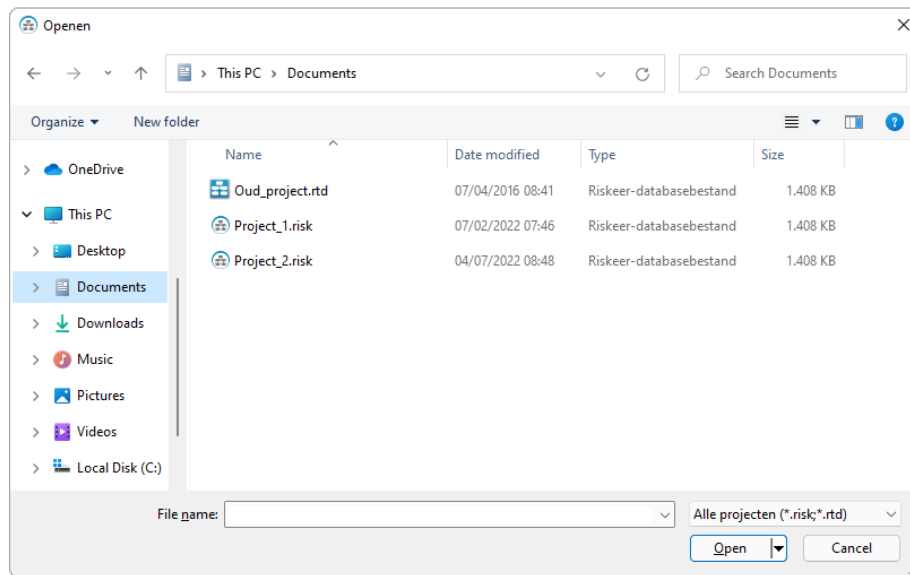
Openen

This PC > Documents

Search Documents

Organize ▾ New folder

OneDrive
This PC
Desktop
Documents
Downloads
Music
Pictures
Videos
Local Disk (C:)

| Name | Date modified | Type | Size |
|---|---|---|---|
| Oud_project.rtd | 07/04/2016 08:41 | Riskeer-databasebestand | 1.408 KB |
| Project_1.risk | 07/02/2022 07:46 | Riskeer-databasebestand | 1.408 KB |
| Project_2.risk | 04/07/2022 08:48 | Riskeer-databasebestand | 1.408 KB |

File name:

Alle projecten (*.risk;*.rtd)

Open

Cancel